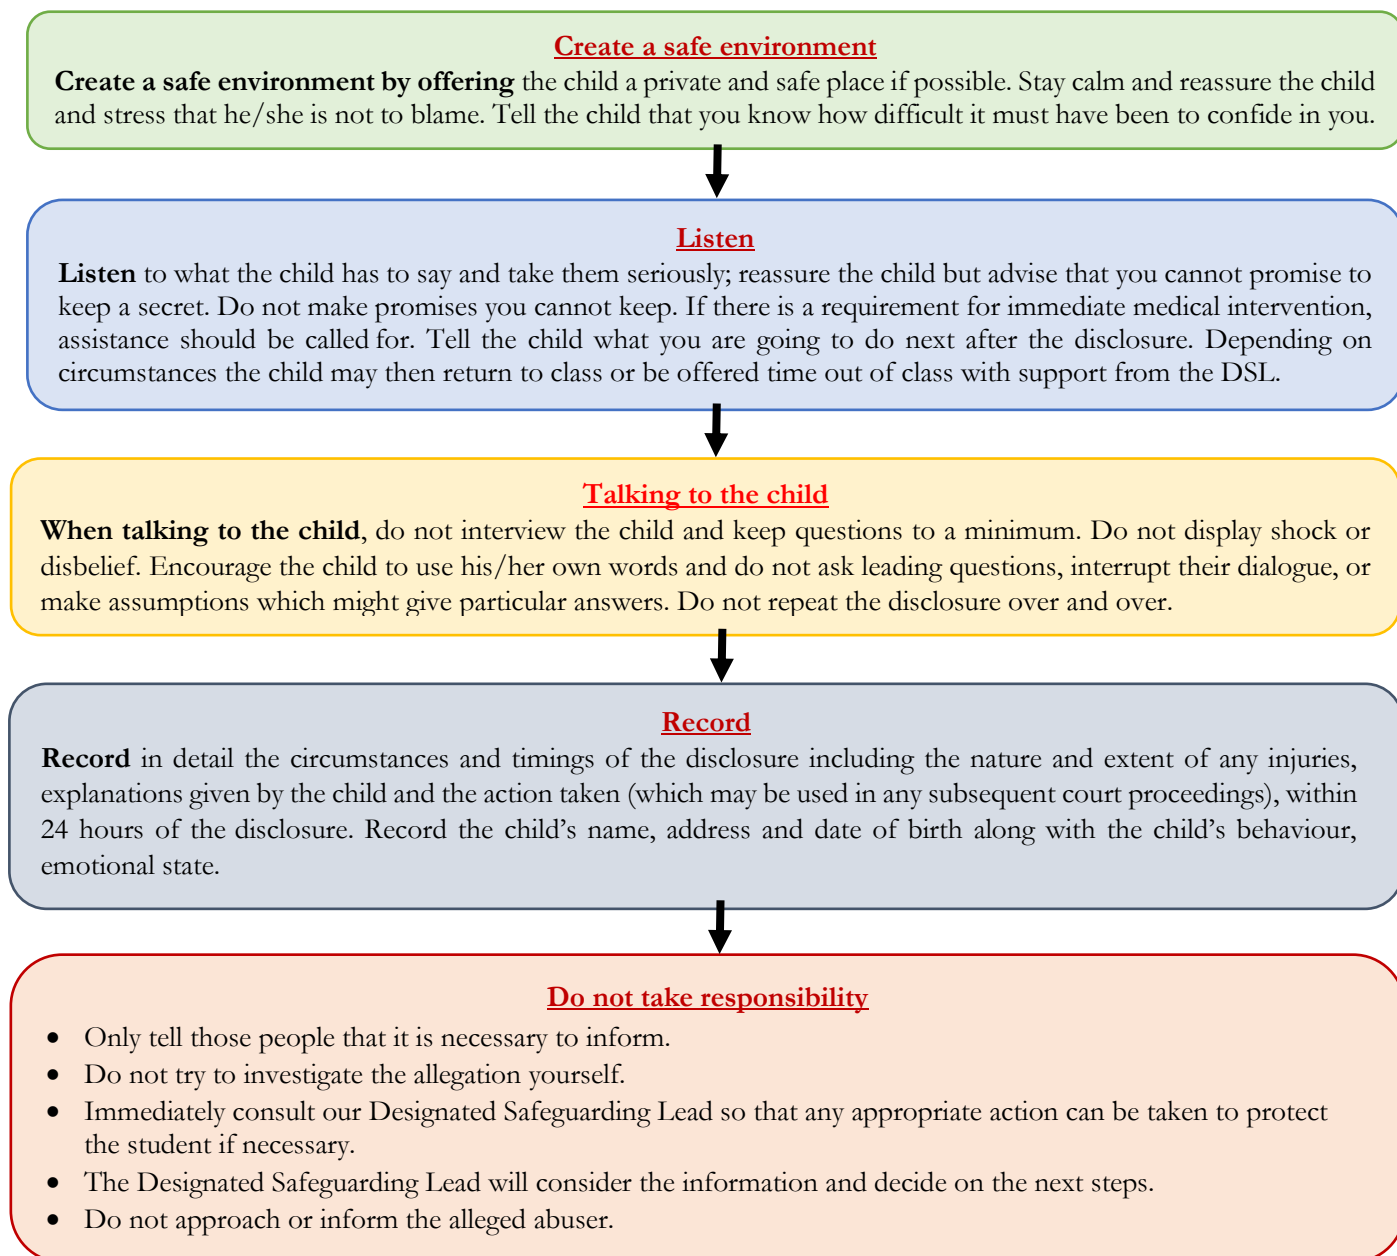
Create a safe environment

Create a safe environment by offering the child a private and safe place if possible. Stay calm and reassure the child and stress that he/she is not to blame. Tell the child that you know how difficult it must have been to confide in you.

Listen

Listen to what the child has to say and take them seriously; reassure the child but advise that you cannot promise to keep a secret. Do not make promises you cannot keep. If there is a requirement for immediate medical intervention, assistance should be called for. Tell the child what you are going to do next after the disclosure. Depending on circumstances the child may then return to class or be offered time out of class with support from the DSL.

Talking to the child

When talking to the child, do not interview the child and keep questions to a minimum. Do not display shock or disbelief. Encourage the child to use his/her own words and do not ask leading questions, interrupt their dialogue, or make assumptions which might give particular answers. Do not repeat the disclosure over and over.

Record

Record in detail the circumstances and timings of the disclosure including the nature and extent of any injuries, explanations given by the child and the action taken (which may be used in any subsequent court proceedings), within 24 hours of the disclosure. Record the child's name, address and date of birth along with the child's behaviour, emotional state.

Do not take responsibility

- Only tell those people that it is necessary to inform.
- Do not try to investigate the allegation yourself.
- Immediately consult our Designated Safeguarding Lead so that any appropriate action can be taken to protect the student if necessary.
- The Designated Safeguarding Lead will consider the information and decide on the next steps.
- Do not approach or inform the alleged abuser.